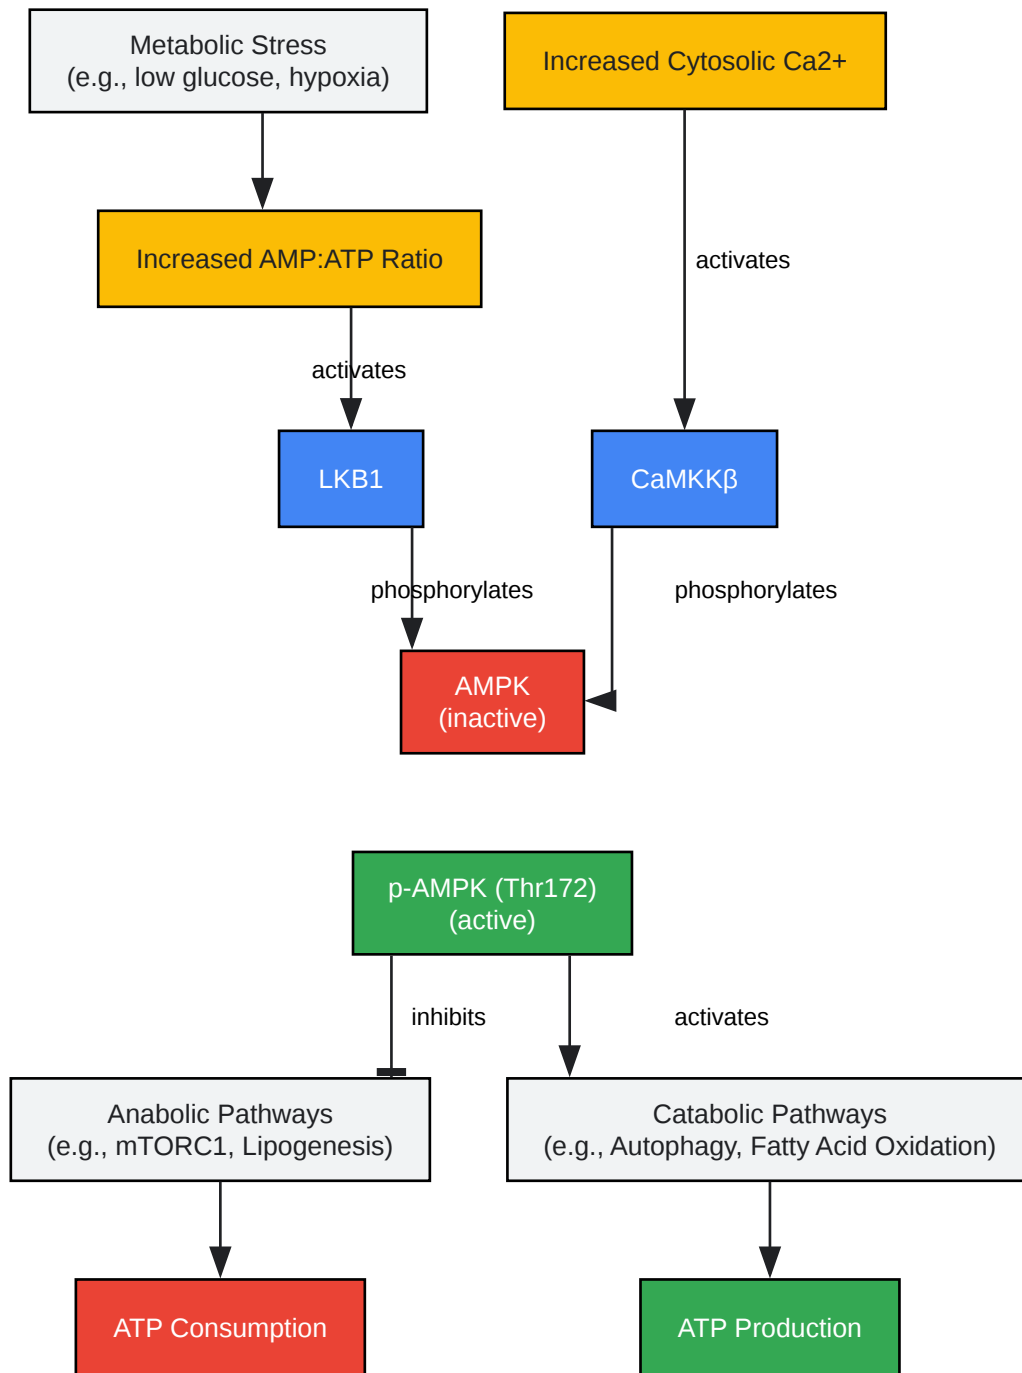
Metabolic Stress
(e.g., low glucose, hypoxia)

Increased Cytosolic Ca2+

Increased AMP:ATP Ratio

activates

activates

LKB1

CaMKKβ

phosphorylates

phosphorylates

AMPK
(inactive)

p-AMPK (Thr172)
(active)

inhibits

activates

Anabolic Pathways
(e.g., mTORC1, Lipogenesis)

Catabolic Pathways
(e.g., Autophagy, Fatty Acid Oxidation)

ATP Consumption

ATP Production